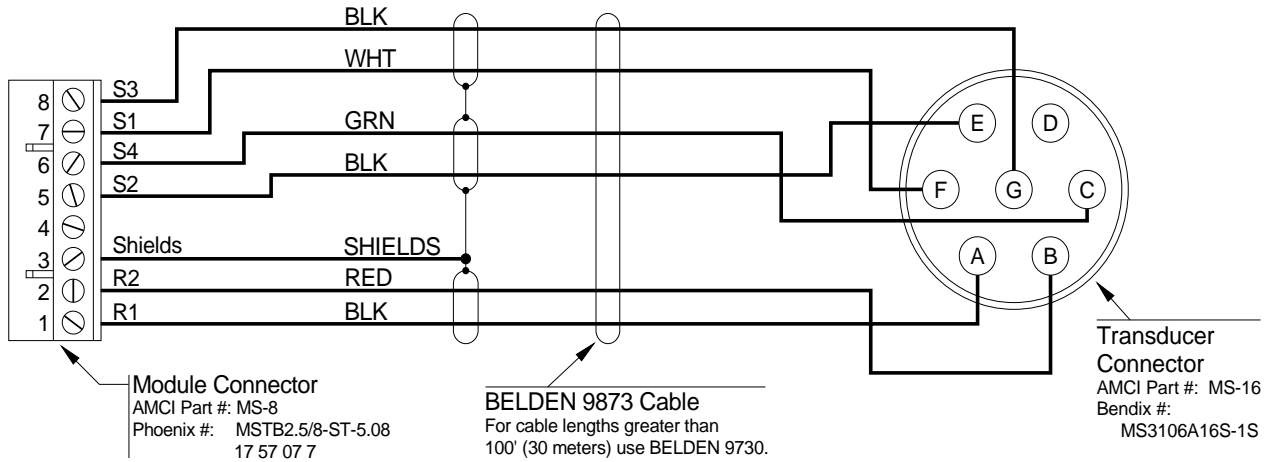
BLK
WHT
GRN
BLK
SHIELDS
RED
BLK

8
7
6
5
4
3
2
1

S3
S1
S4
S2
Shields
R2
R1

E
D
F
G
C
A
B

Module Connector
AMCI Part #: MS-8
Phoenix #: MSTB2.5/8-ST-5.08
17 57 07 7

BELDEN 9873 Cable
For cable lengths greater than 100' (30 meters) use BELDEN 9730.

Transducer Connector
AMCI Part #: MS-16
Bendix #:
MS3106A16S-1S